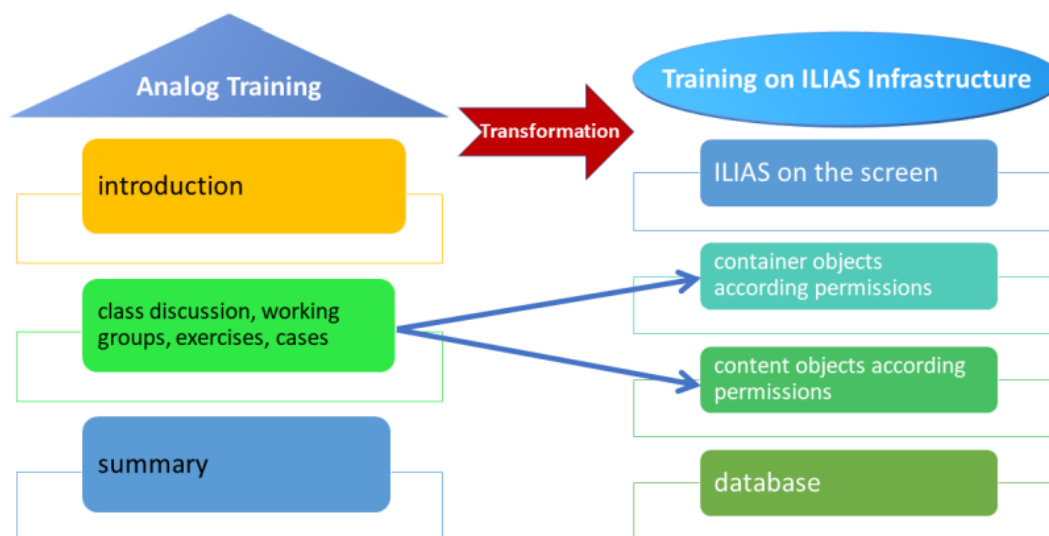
Analog Training

introduction

class discussion, working groups, exercises, cases

summary

Transformation

Training on ILIAS Infrastructure

ILIAS on the screen

container objects according permissions

content objects according permissions

database